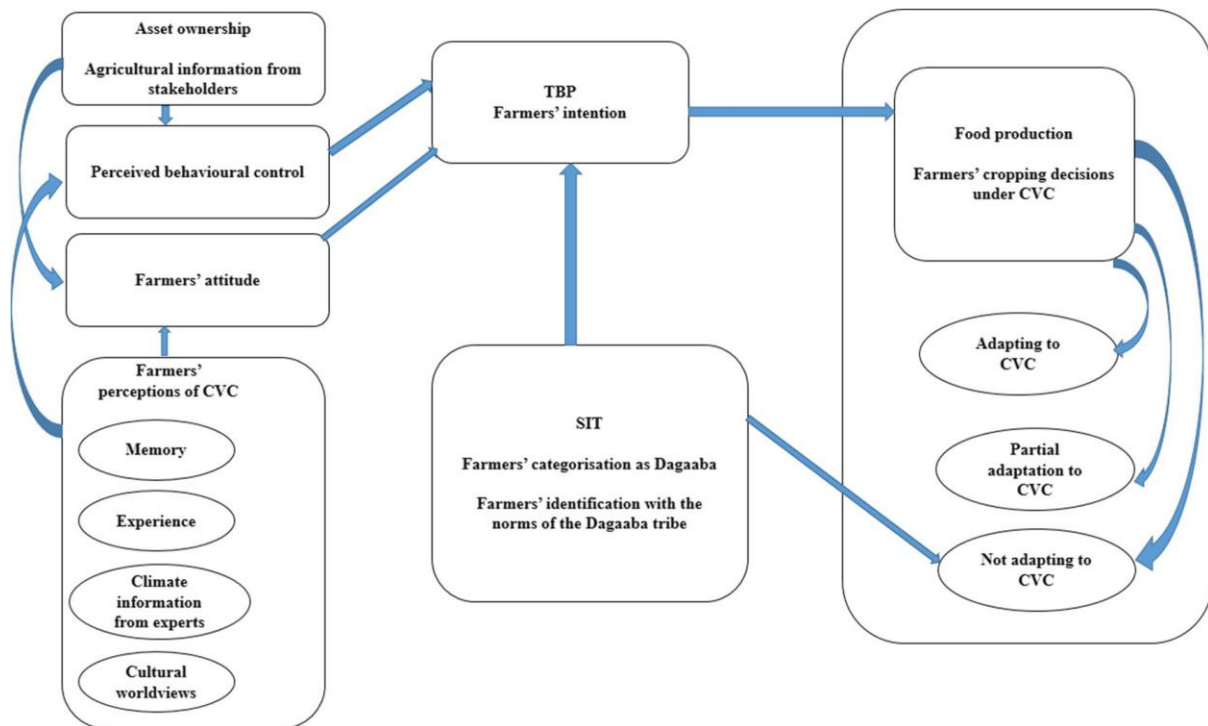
Asset ownership

Agricultural information from stakeholders

Perceived behavioural control

Farmers' attitude

Farmers' perceptions of CVC

Memory

Experience

Climate information from experts

Cultural worldviews

TBP
Farmers' intention

SIT

Farmers' categorisation as Dagaaba

Farmers' identification with the norms of the Dagaaba tribe

Food production

Farmers' cropping decisions under CVC

Adapting to CVC

Partial adaptation to CVC

Not adapting to CVC